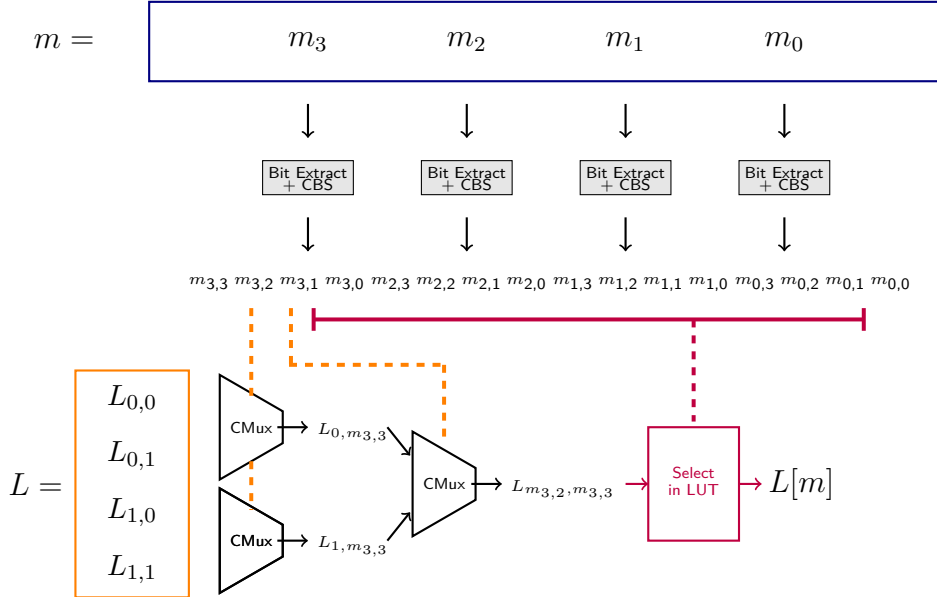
$m =$

$m_3$ $m_2$ $m_1$ $m_0$

Bit Extract + CBS

Bit Extract + CBS

Bit Extract + CBS

Bit Extract + CBS

$m_{3,3}$ $m_{3,2}$ $m_{3,1}$ $m_{3,0}$ $m_{2,3}$ $m_{2,2}$ $m_{2,1}$ $m_{2,0}$ $m_{1,3}$ $m_{1,2}$ $m_{1,1}$ $m_{1,0}$ $m_{0,3}$ $m_{0,2}$ $m_{0,1}$ $m_{0,0}$

$L =$

$L_{0,0}$
$L_{0,1}$
$L_{1,0}$
$L_{1,1}$

CMux

$L_{0,m_{3,3}}$

CMux

$L_{1,m_{3,3}}$

CMux

$L_{m_{3,2},m_{3,3}}$

Select in LUT

$L[m]$